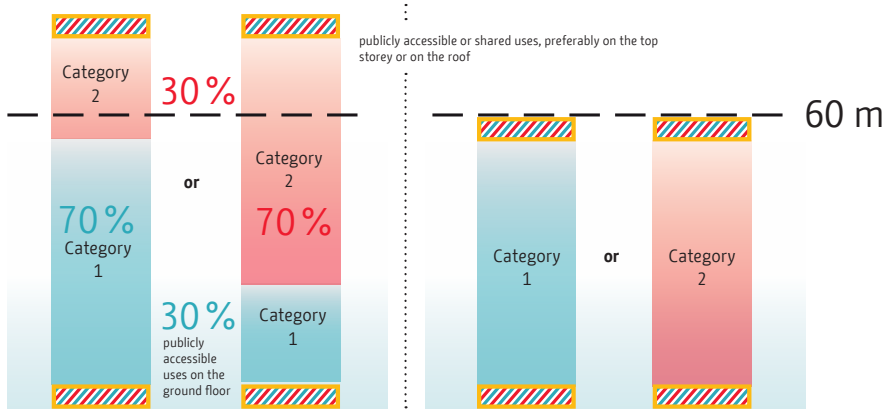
publicly accessible or shared uses, preferably on the top storey or on the roof

Category 2

30 %

70 %
Category 1

or

Category 2
70 %

30 %
publicly accessible uses on the ground floor

Category 1

60 m

Category 1

or

Category 2